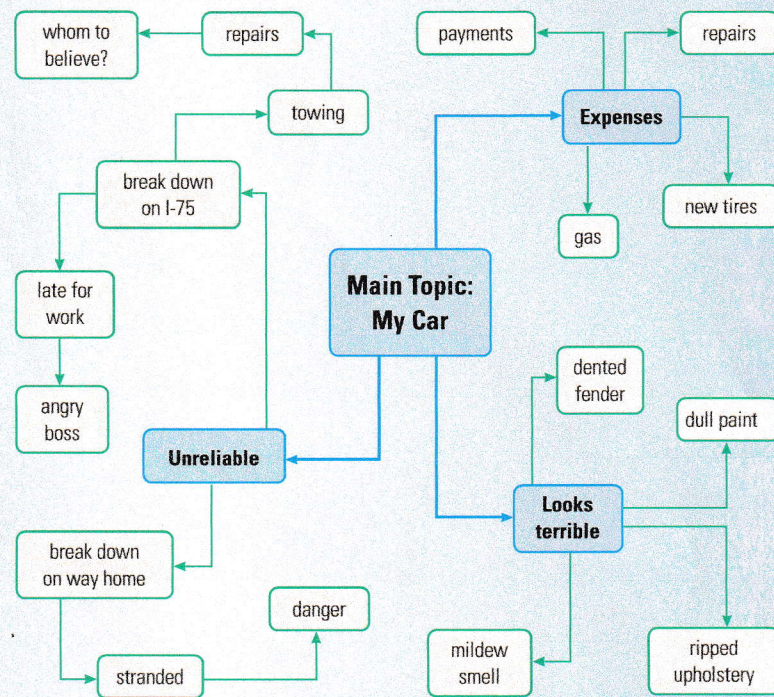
Main Topic: My Car

Unreliable

break down on I-75

towing

repairs

whom to believe?

late for work

angry boss

break down on way home

stranded

danger

Expenses

payments

repairs

new tires

gas

Looks terrible

dented fender

dull paint

ripped upholstery

mildew smell